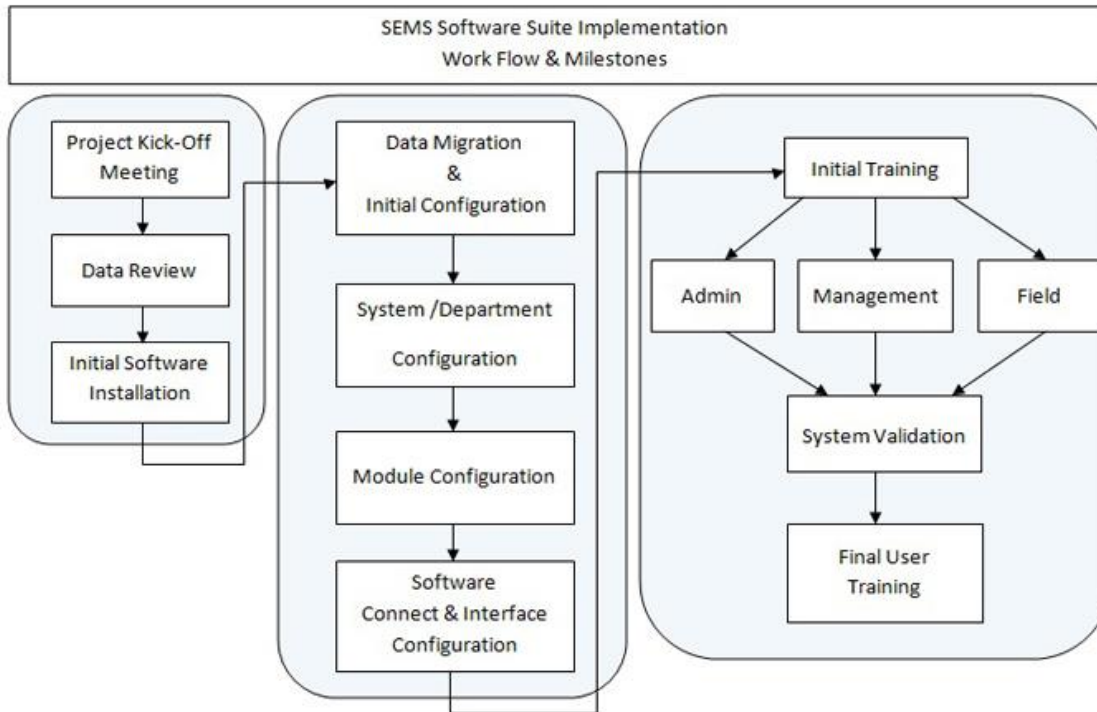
SEMS Software Suite Implementation
Work Flow & Milestones

Project Kick-Off Meeting

Data Review

Initial Software Installation

Data Migration & Initial Configuration

System /Department Configuration

Module Configuration

Software Connect & Interface Configuration

Initial Training

Admin

Management

Field

System Validation

Final User Training